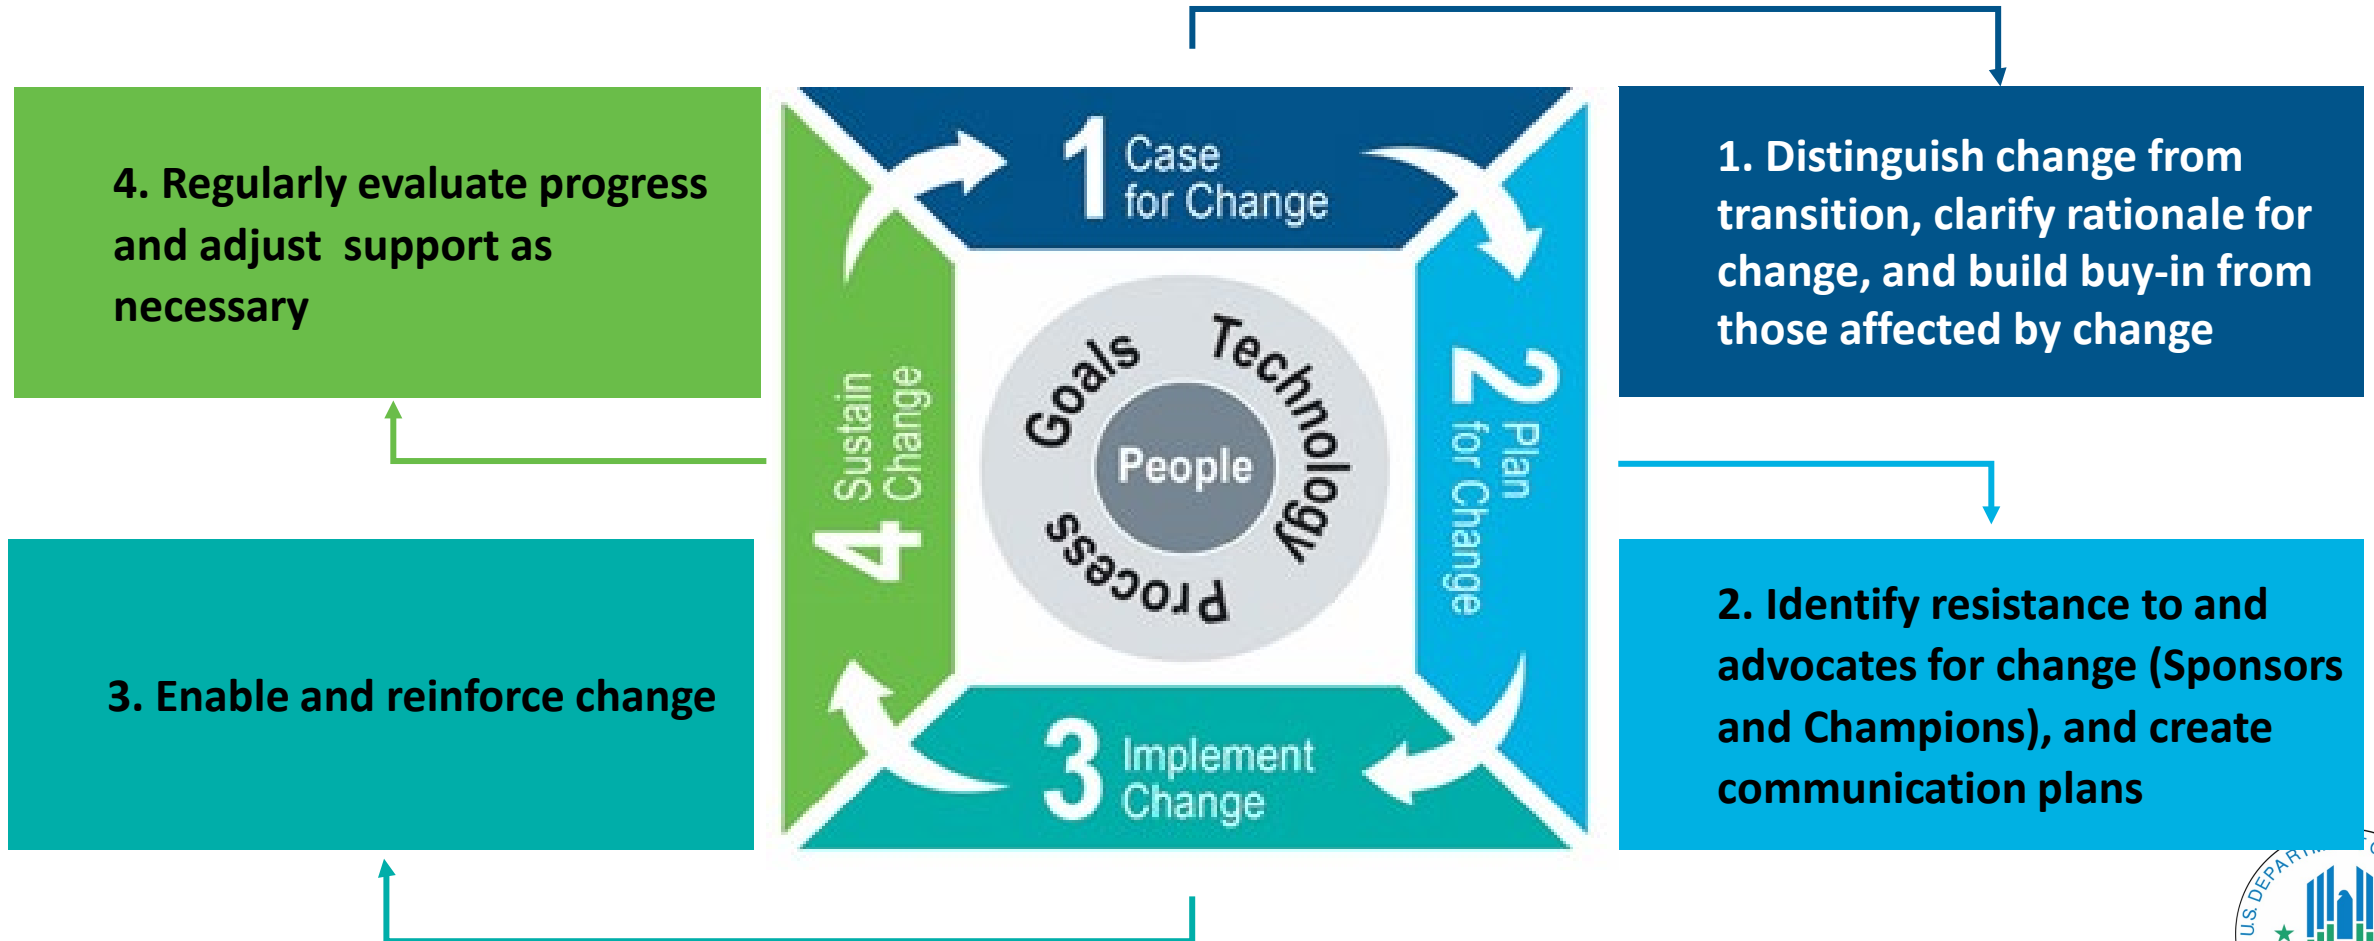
4. Regularly evaluate progress and adjust support as necessary

1 Case for Change

1. Distinguish change from transition, clarify rationale for change, and build buy-in from those affected by change

4 Sustain Change

Goals

Technology

People

Process

2 Plan for Change

3. Enable and reinforce change

3 Implement Change

2. Identify resistance to and advocates for change (Sponsors and Champions), and create communication plans

U.S. DEPARTM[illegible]